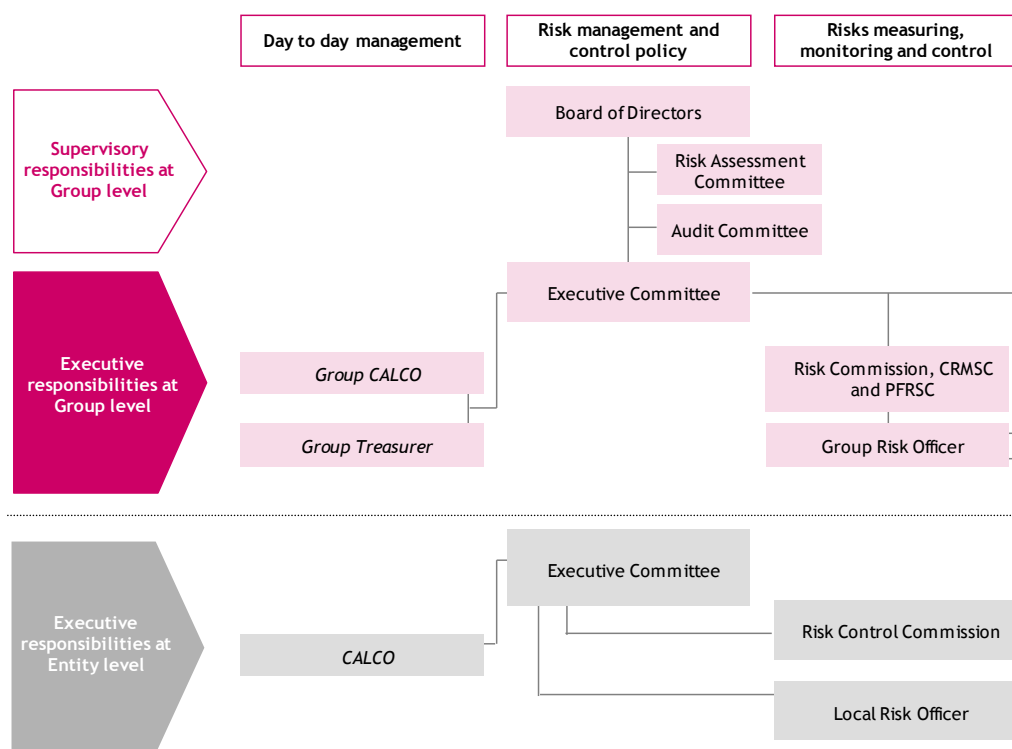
Day to day management

Risk management and control policy

Risks measuring, monitoring and control

Supervisory responsibilities at Group level

Board of Directors

Risk Assessment Committee

Audit Committee

Executive responsibilities at Group level

Executive Committee

Group CALCO

Group Treasurer

Risk Commission, CRMSC and PFRSC

Group Risk Officer

Executive responsibilities at Entity level

Executive Committee

CALCO

Risk Control Commission

Local Risk Officer